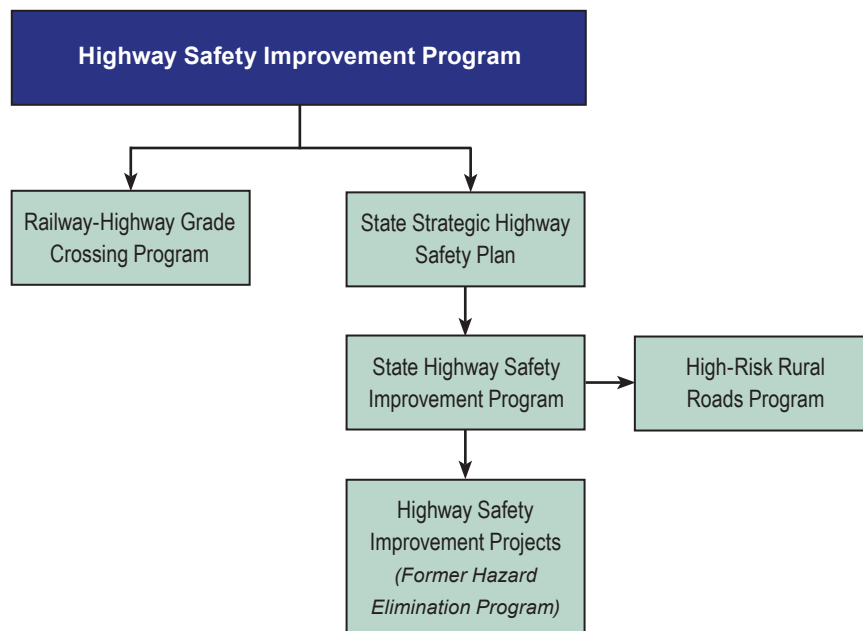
Highway Safety Improvement Program

Railway-Highway Grade Crossing Program

State Strategic Highway Safety Plan

State Highway Safety Improvement Program

High-Risk Rural Roads Program

Highway Safety Improvement Projects
(Former Hazard Elimination Program)